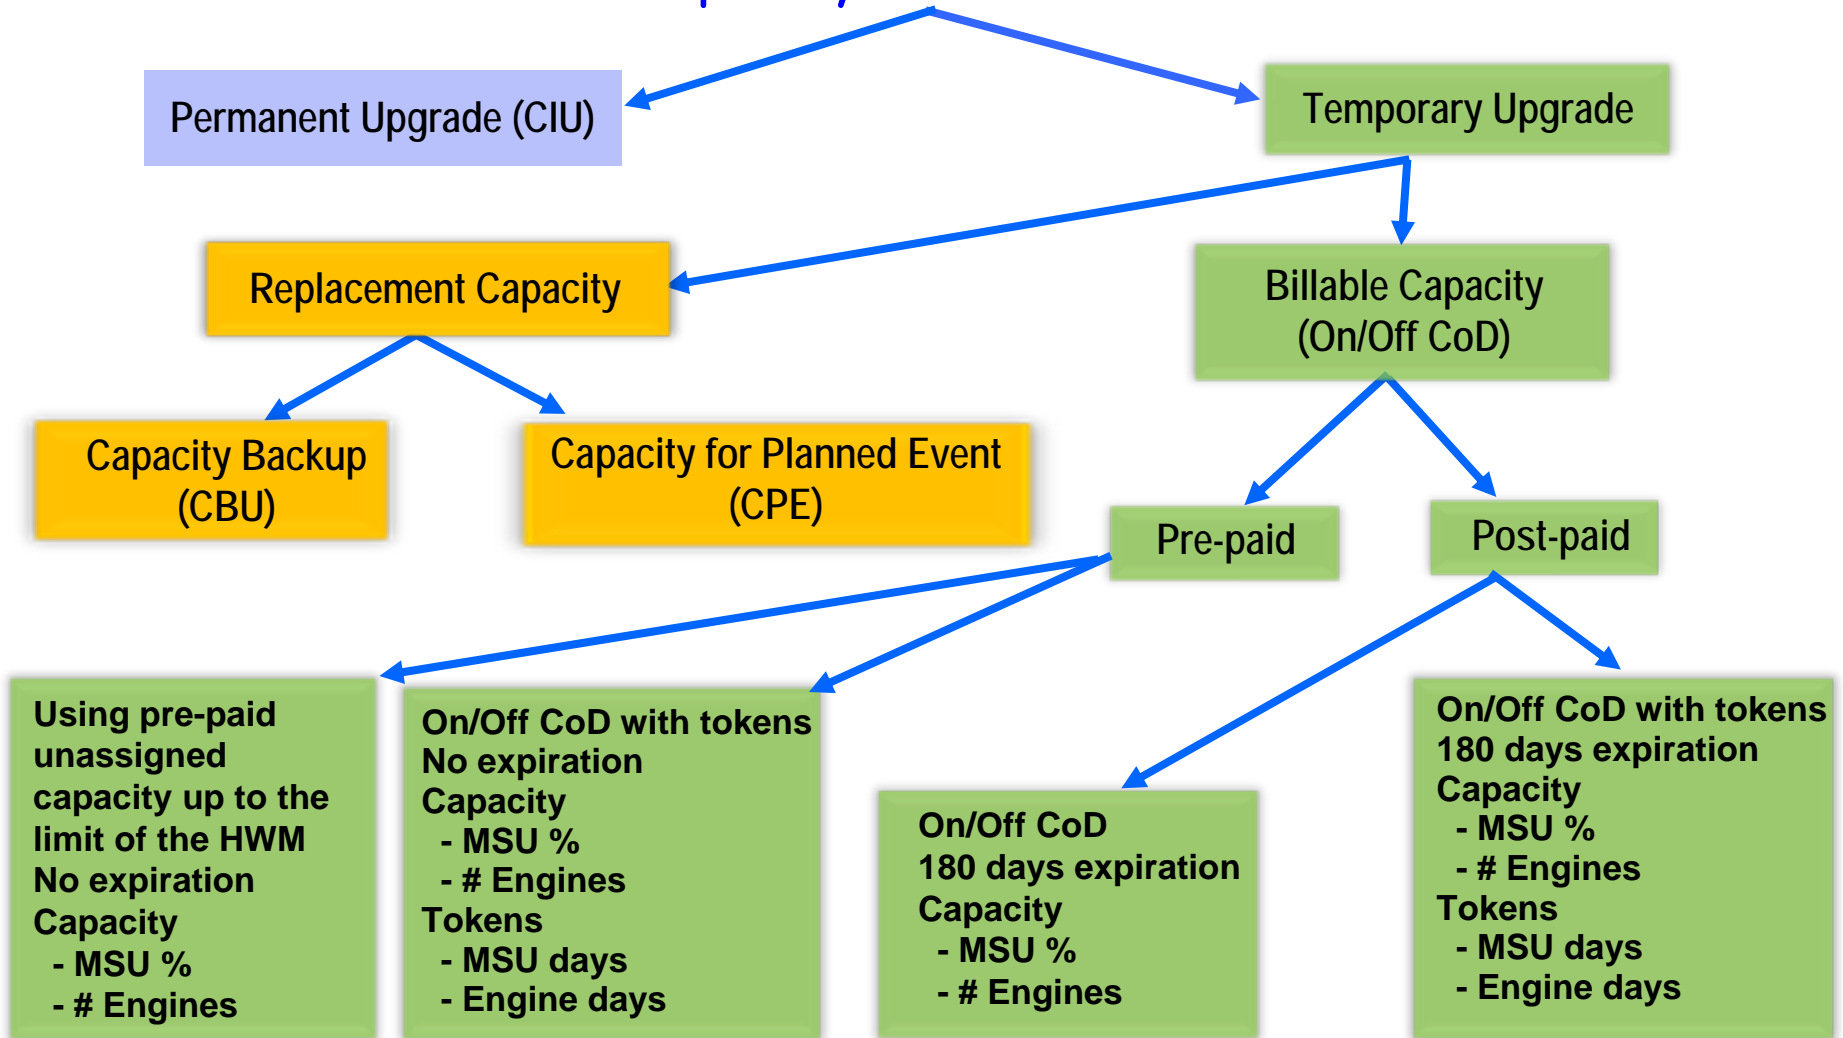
Permanent Upgrade (CIU)

Temporary Upgrade

Replacement Capacity

Billable Capacity (On/Off CoD)

Capacity Backup (CBU)

Capacity for Planned Event (CPE)

Pre-paid

Post-paid

Using pre-paid unassigned capacity up to the limit of the HWM
No expiration
Capacity
- MSU %
- # Engines

On/Off CoD with tokens
No expiration
Capacity
- MSU %
- # Engines
Tokens
- MSU days
- Engine days

On/Off CoD
180 days expiration
Capacity
- MSU %
- # Engines

On/Off CoD with tokens
180 days expiration
Capacity
- MSU %
- # Engines
Tokens
- MSU days
- Engine days